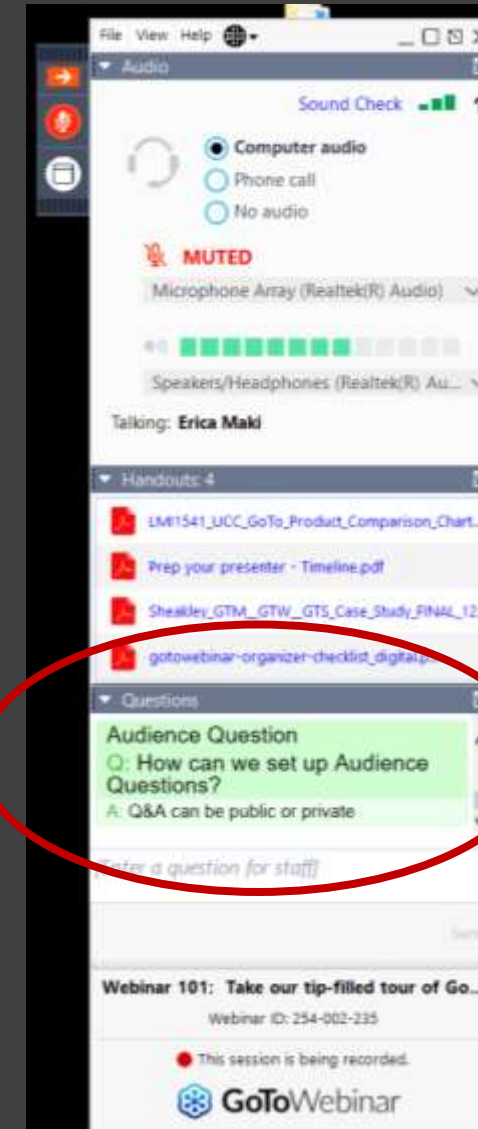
File View Help

Audio

Sound Check

Computer audio

Phone call

No audio

MUTED

Microphone Array (Realtek(R) Audio)

Speakers/Headphones (Realtek(R) Au...

Talking: Erica Maki

Handouts: 4

LMI1541_UCC_GoTo_Product_Comparison_Chart...

Prep your presenter - Timeline.pdf

Sheakley_GTM__GTW__GTS_Case_Study_FINAL_12...

gotowebinar-organizer-checklist_digital.p...

Questions

Audience Question

Q: How can we set up Audience Questions?

A: Q&A can be public or private

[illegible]nter a question for staff]

Webinar 101: Take our tip-filled tour of Go...

Webinar ID: 254-002-235

This session is being recorded.

GoToWebinar